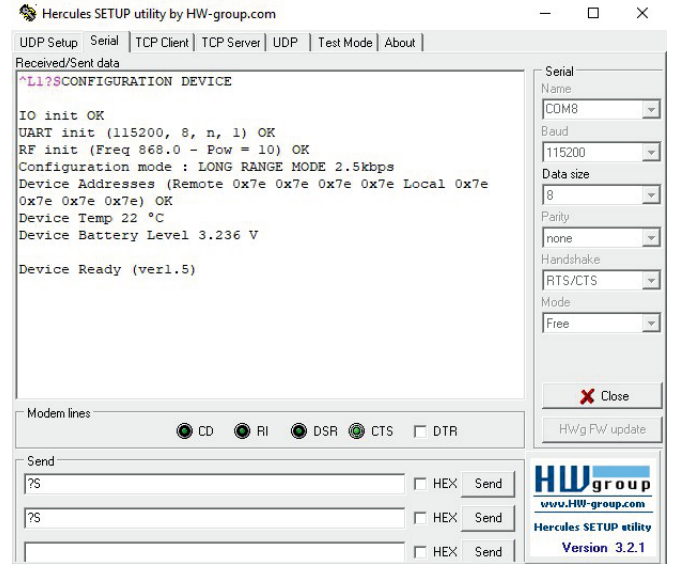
Hercules SETUP utility by HW-group.com

UDP Setup | Serial | TCP Client | TCP Server | UDP | Test Mode | About

Received/Sent data

^L1?SCONFIGURATION DEVICE

IO init OK
UART init (115200, 8, n, 1) OK
RF init (Freq 868.0 - Pow = 10) OK
Configuration mode : LONG RANGE MODE 2.5kbps
Device Addresses (Remote 0x7e 0x7e 0x7e 0x7e Local 0x7e 0x7e 0x7e 0x7e) OK
Device Temp 22 °C
Device Battery Level 3.236 V

Device Ready (ver1.5)

Serial
Name
COM8
Baud
115200
Data size
8
Parity
none
Handshake
RTS/CTS
Mode
Free

Close

HWg FW update

Modem lines
CD RI DSR CTS DTR

Send
?S HEX Send
?S HEX Send
HEX Send

HW group
www.HW-group.com
Hercules SETUP utility
Version 3.2.1